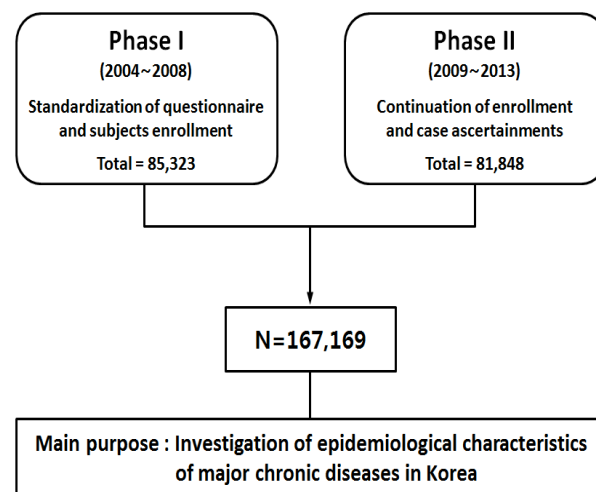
Phase I
(2004~2008)
Standardization of questionnaire and subjects enrollment
Total = 85,323

Phase II
(2009~2013)
Continuation of enrollment and case ascertainments
Total = 81,848

N=167,169

Main purpose : Investigation of epidemiological characteristics of major chronic diseases in Korea